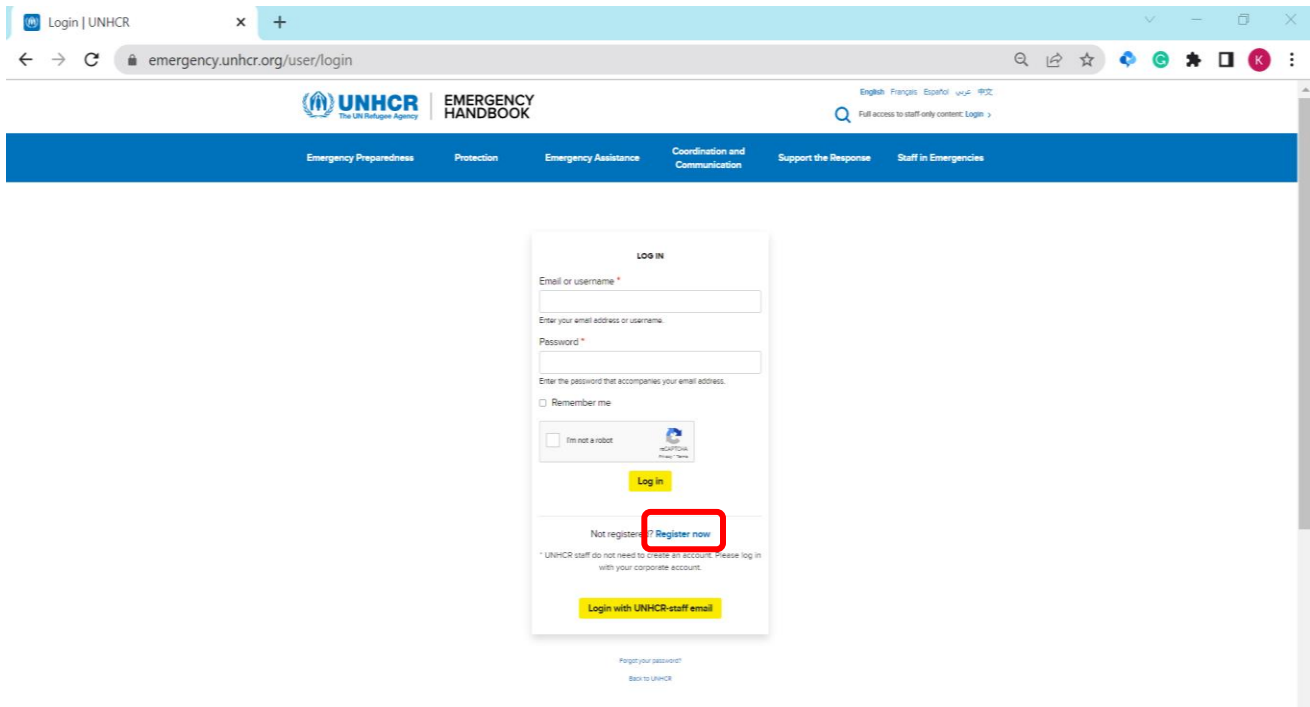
Login | UNHCR ×
+
emergency.unhcr.org/user/login
K

UNHCR The UN Refugee Agency
EMERGENCY HANDBOOK

English Français Español عربي 中文
Full access to staff-only content: Login ›

Emergency Preparedness | Protection | Emergency Assistance | Coordination and Communication | Support the Response | Staff in Emergencies

LOG IN

Email or username *

Enter your email address or username.

Password *

Enter the password that accompanies your email address.

Remember me

I'm not a robot
reCAPTCHA
Privacy - Terms

Log in

Not registered? Register now

* UNHCR staff do not need to create an account. Please log in with your corporate account.

Login with UNHCR-staff email

Forgot your password?

Back to UNHCR